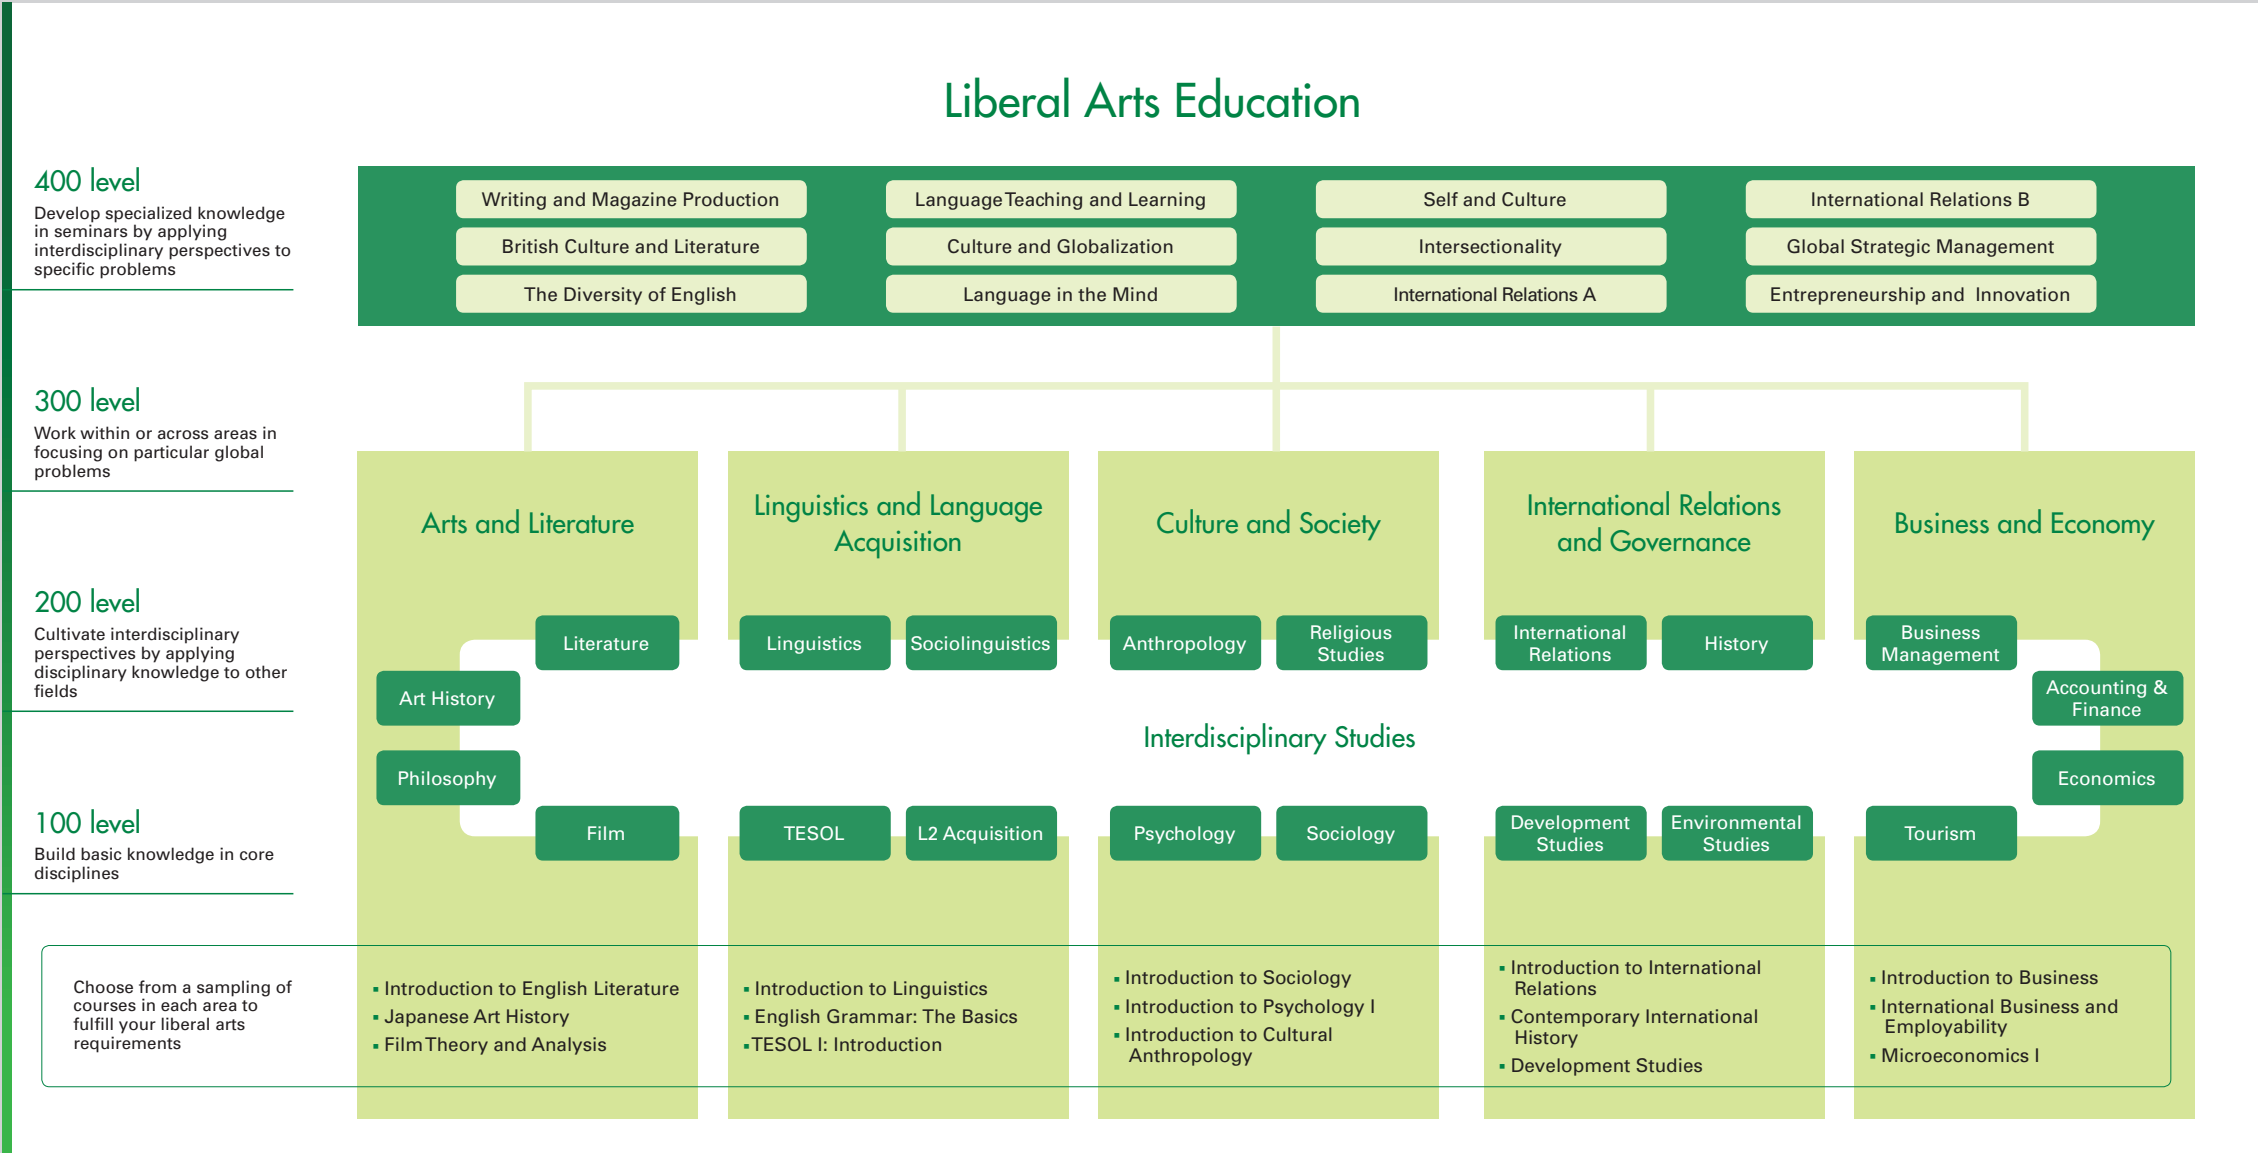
Liberal Arts Education

400 level
Develop specialized knowledge in seminars by applying interdisciplinary perspectives to specific problems

Writing and Magazine Production
British Culture and Literature
The Diversity of English

Language Teaching and Learning
Culture and Globalization
Language in the Mind

Self and Culture
Intersectionality
International Relations A

International Relations B
Global Strategic Management
Entrepreneurship and Innovation

300 level
Work within or across areas in focusing on particular global problems

Arts and Literature

Linguistics and Language Acquisition

Culture and Society

International Relations and Governance

Business and Economy

200 level
Cultivate interdisciplinary perspectives by applying disciplinary knowledge to other fields

Literature
Art History
Philosophy
Film

Linguistics
Sociolinguistics
TESOL
L2 Acquisition

Anthropology
Religious Studies
Psychology
Sociology

International Relations
History
Development Studies
Environmental Studies

Business Management
Accounting & Finance
Economics
Tourism

Interdisciplinary Studies

100 level
Build basic knowledge in core disciplines

Choose from a sampling of courses in each area to fulfill your liberal arts requirements

▪ Introduction to English Literature
▪ Japanese Art History
▪ Film Theory and Analysis

▪ Introduction to Linguistics
▪ English Grammar: The Basics
▪ TESOL I: Introduction

▪ Introduction to Sociology
▪ Introduction to Psychology I
▪ Introduction to Cultural Anthropology

▪ Introduction to International Relations
▪ Contemporary International History
▪ Development Studies

▪ Introduction to Business
▪ International Business and Employability
▪ Microeconomics I